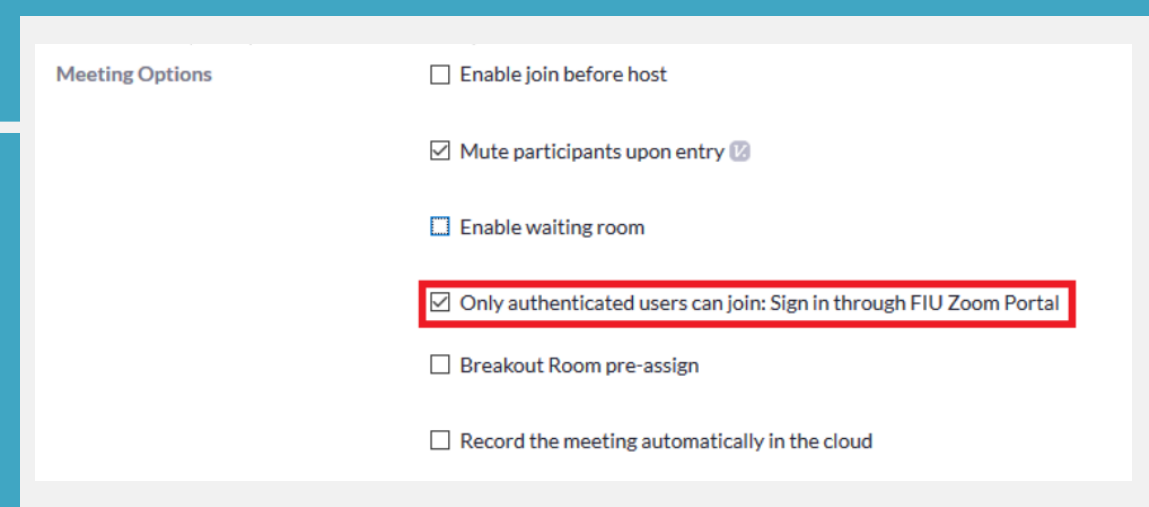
Meeting Options

☐ Enable join before host

☑ Mute participants upon entry

☐ Enable waiting room

☑ Only authenticated users can join: Sign in through FIU Zoom Portal

☐ Breakout Room pre-assign

☐ Record the meeting automatically in the cloud